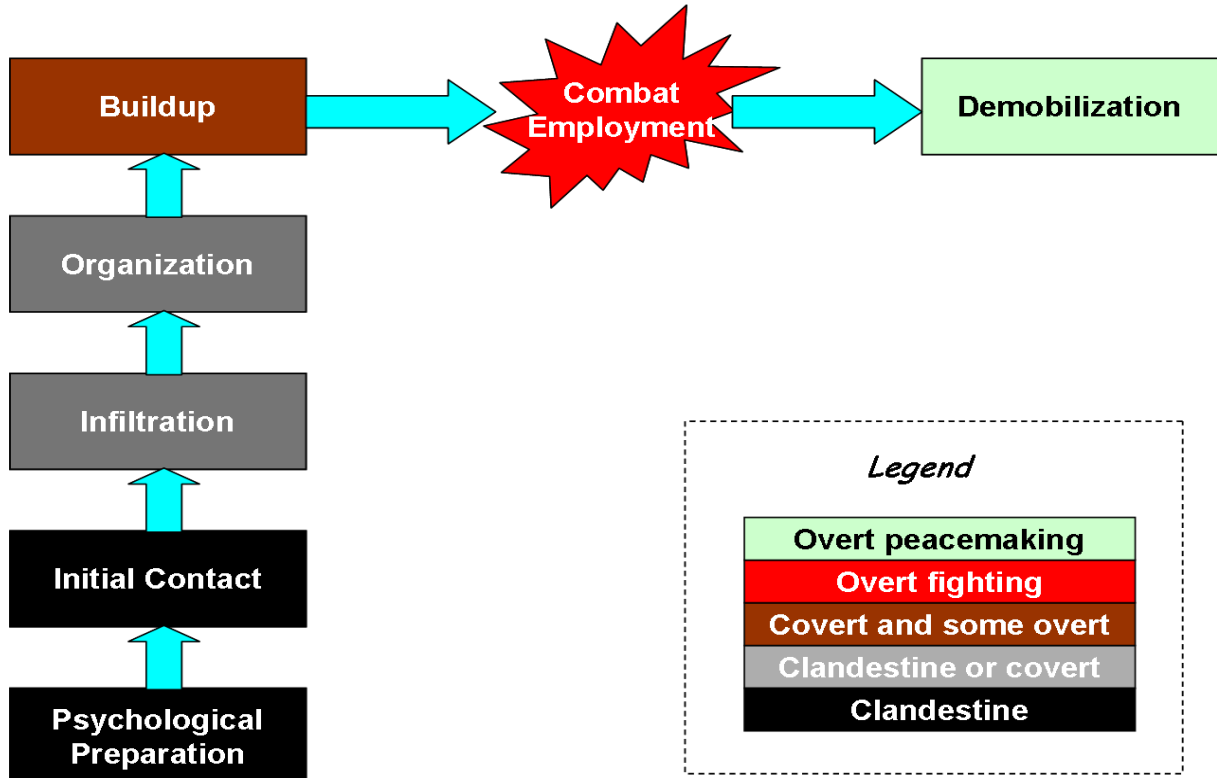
Buildup

Combat Employment

Demobilization

Organization

Infiltration

Initial Contact

Psychological Preparation

Legend

Overt peacemaking
Overt fighting
Covert and some overt
Clandestine or covert
Clandestine